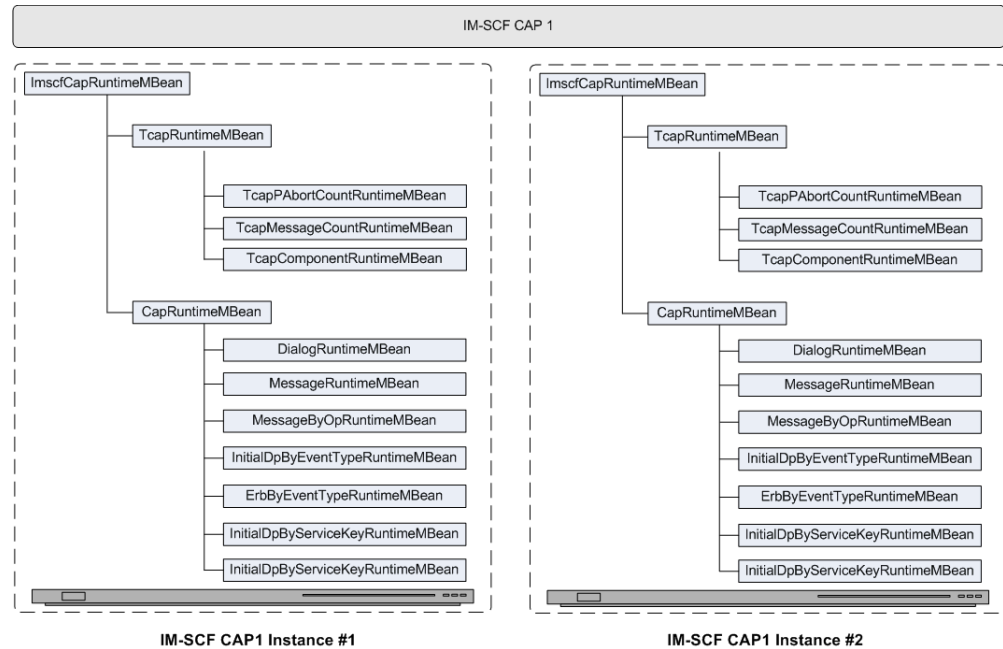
IM-SCF CAP 1

ImscfCapRuntimeMBean
TcapRuntimeMBean
TcapPAbortCountRuntimeMBean
TcapMessageCountRuntimeMBean
TcapComponentRuntimeMBean
CapRuntimeMBean
DialogRuntimeMBean
MessageRuntimeMBean
MessageByOpRuntimeMBean
InitialDpByEventTypeRuntimeMBean
ErbByEventTypeRuntimeMBean
InitialDpByServiceKeyRuntimeMBean
InitialDpByServiceKeyRuntimeMBean

IM-SCF CAP1 Instance #1

ImscfCapRuntimeMBean
TcapRuntimeMBean
TcapPAbortCountRuntimeMBean
TcapMessageCountRuntimeMBean
TcapComponentRuntimeMBean
CapRuntimeMBean
DialogRuntimeMBean
MessageRuntimeMBean
MessageByOpRuntimeMBean
InitialDpByEventTypeRuntimeMBean
ErbByEventTypeRuntimeMBean
InitialDpByServiceKeyRuntimeMBean
InitialDpByServiceKeyRuntimeMBean

IM-SCF CAP1 Instance #2